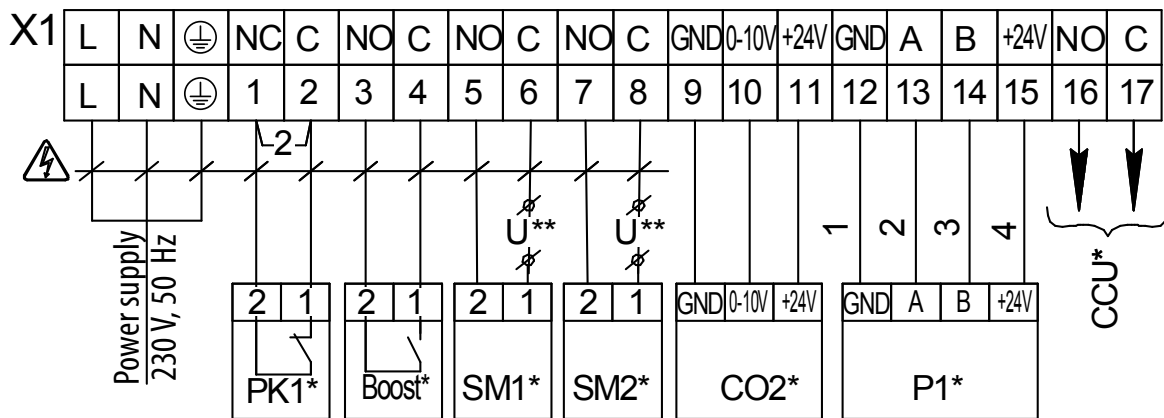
X1

| L | N | ⏚ | NC | C | NO | C | NO | C | NO | C | GND | 0-10V | +24V | GND | A | B | +24V | NO | C |
|---|---|---|---|---|---|---|---|---|---|---|---|---|---|---|---|---|---|---|---|
| L | N | ⏚ | 1 | 2 | 3 | 4 | 5 | 6 | 7 | 8 | 9 | 10 | 11 | 12 | 13 | 14 | 15 | 16 | 17 |

2

U** U**

1 2 3 4

Power supply 230 V, 50 Hz

2 1 PK1*

2 1 Boost*

2 1 SM1*

2 1 SM2*

GND 0-10V +24V CO2*

GND A B +24V P1*

CCU*